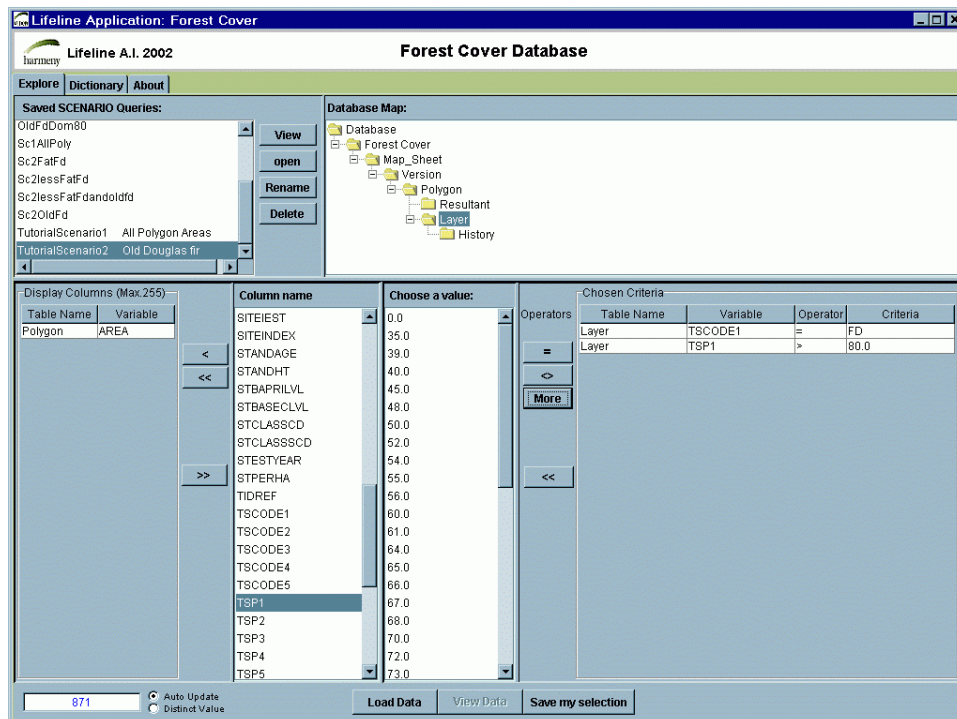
Lifeline Application: Forest Cover

harmeny Lifeline A.I. 2002

Forest Cover Database

Explore Dictionary About

Saved SCENARIO Queries:

OldFdDom80
Sc1AllPoly
Sc2FatFd
Sc2lessFatFd
Sc2lessFatFdandoldfd
Sc2OldFd
TutorialScenario1 All Polygon Areas
TutorialScenario2 Old Douglas fir

View
open
Rename
Delete

Database Map:

Database
Forest Cover
Map_Sheet
Version
Polygon
Resultant
Layer
History

Display Columns (Max.255)

| Table Name | Variable |
|---|---|
| Polygon | AREA |

<
<<
>>

Column name

SITEIEST
SITEINDEX
STANDAGE
STANDHT
STBAPRILVL
STBASECLVL
STCLASSCD
STCLASSSCD
STESTYEAR
STPERHA
TIDREF
TSCODE1
TSCODE2
TSCODE3
TSCODE4
TSCODE5
TSP1
TSP2
TSP3
TSP4
TSP5

Choose a value:

0.0
35.0
39.0
40.0
45.0
48.0
50.0
52.0
54.0
55.0
56.0
60.0
61.0
64.0
65.0
66.0
67.0
68.0
70.0
72.0
73.0

Operators
=
<>
More
<<

Chosen Criteria

| Table Name | Variable | Operator | Criteria |
|---|---|---|---|
| Layer | TSCODE1 | = | FD |
| Layer | TSP1 | > | 80.0 |

871
Auto Update
Distinct Value

Load Data
View Data
Save my selection